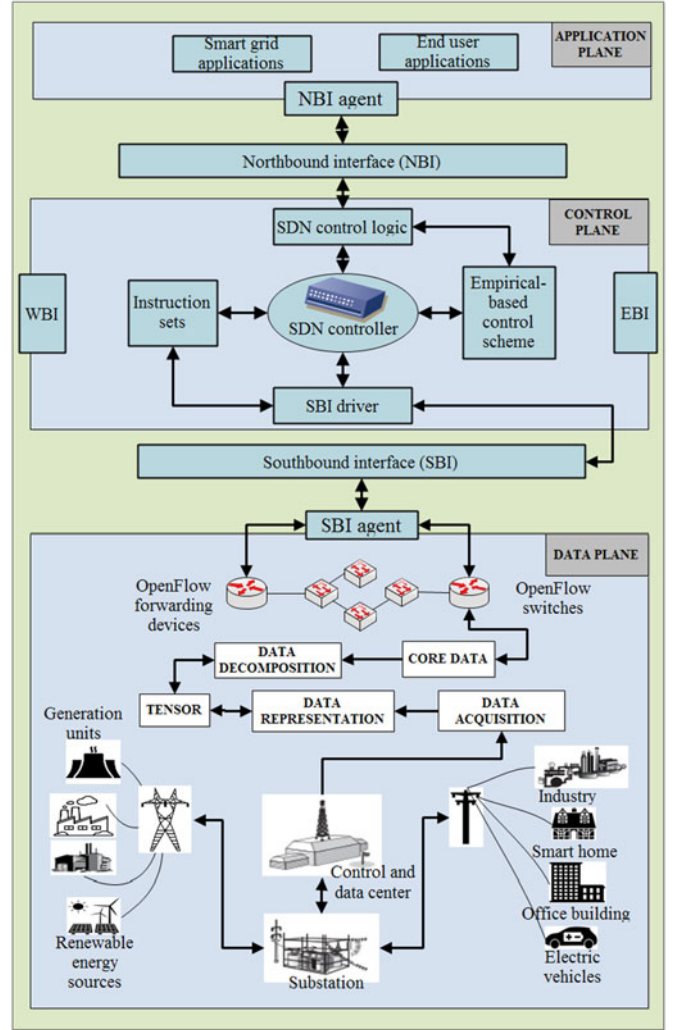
APPLICATION PLANE

Smart grid applications

End user applications

NBI agent

Northbound interface (NBI)

CONTROL PLANE

SDN control logic

WBI

Instruction sets

SDN controller

Empirical-based control scheme

EBI

SBI driver

Southbound interface (SBI)

SBI agent

DATA PLANE

OpenFlow forwarding devices

OpenFlow switches

DATA DECOMPOSITION

CORE DATA

TENSOR

DATA REPRESENTATION

DATA ACQUISITION

Generation units

Industry

Smart home

Control and data center

Office building

Renewable energy sources

Electric vehicles

Substation